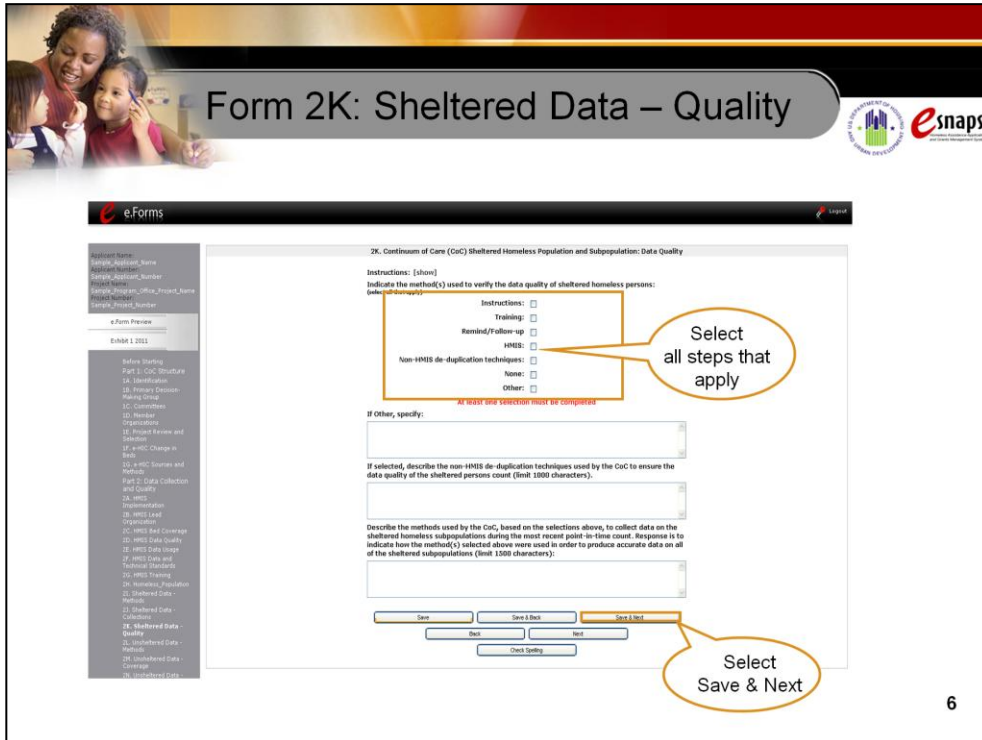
Form 2K: Sheltered Data – Quality

esnaps

e.Forms

Logout

Applicant Name:
Sample_Applicant_Name
Applicant Number:
Sample_Applicant_Number
Project Name:
Sample_Program_Office_Project_Name
Project Number:
Sample_Project_Number

e.Form Preview

Exhibit 1 2011

Before Starting
Part 1: CoC Structure
1A. Identification
1B. Primary Decision-Making Group
1C. Committees
1D. Member Organizations
1E. Project Review and Selection
1F. e-HIC Change in Beds
1G. e-HIC Sources and Methods
Part 2: Data Collection and Quality
2A. HMIS Implementation
2B. HMIS Lead Organization
2C. HMIS Bed Coverage
2D. HMIS Data Quality
2E. HMIS Data Usage
2F. HMIS Data and Technical Standards
2G. HMIS Training
2H. Homeless_Population
2I. Sheltered Data - Methods
2J. Sheltered Data - Collections
2K. Sheltered Data - Quality
2L. Unsheltered Data - Methods
2M. Unsheltered Data - Coverage
2N. Unsheltered Data

2K. Continuum of Care (CoC) Sheltered Homeless Population and Subpopulation: Date Quality

Instructions: [show]

Indicate the method(s) used to verify the data quality of sheltered homeless persons: (select all that apply)

Instructions:
Training:
Remind/Follow-up
HMIS:
Non-HMIS de-duplication techniques:
None:
Other:

At least one selection must be completed

Select all steps that apply

If Other, specify:

If selected, describe the non-HMIS de-duplication techniques used by the CoC to ensure the data quality of the sheltered persons count (limit 1000 characters).

Describe the methods used by the CoC, based on the selections above, to collect data on the sheltered homeless subpopulations during the most recent point-in-time count. Response is to indicate how the method(s) selected above were used in order to produce accurate data on all of the sheltered subpopulations (limit 1500 characters):

Save
Save & Back
Save & Next
Back
Next
Check Spelling

Select Save & Next

6